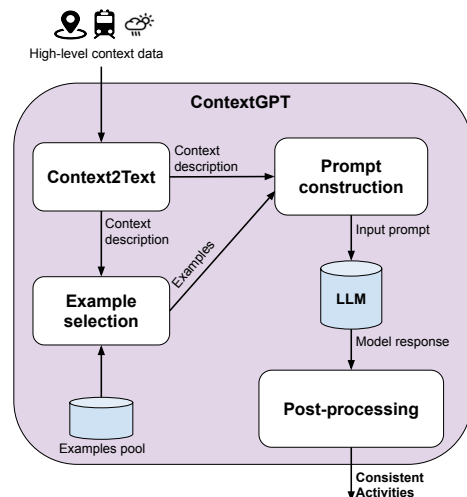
High-level context data

ContextGPT

Context2Text

Context description

Prompt construction

Context description

Examples

Example selection

Input prompt

LLM

Model response

Post-processing

Examples pool

Consistent Activities